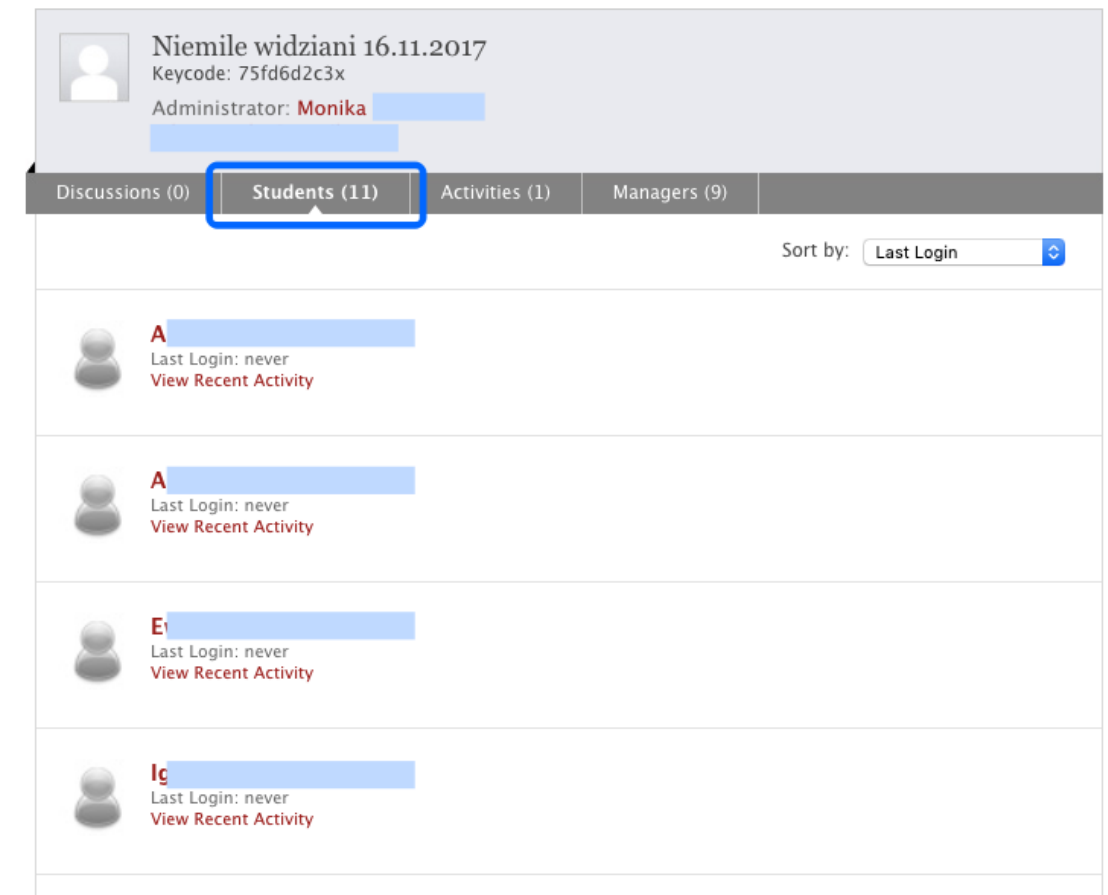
Niemile widziani 16.11.2017
Keycode: 75fd6d2c3x
Administrator: Monika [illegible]

Discussions (0) | Students (11) | Activities (1) | Managers (9)

Sort by: Last Login

A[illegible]
Last Login: never
View Recent Activity

A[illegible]
Last Login: never
View Recent Activity

E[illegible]
Last Login: never
View Recent Activity

Ig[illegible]
Last Login: never
View Recent Activity